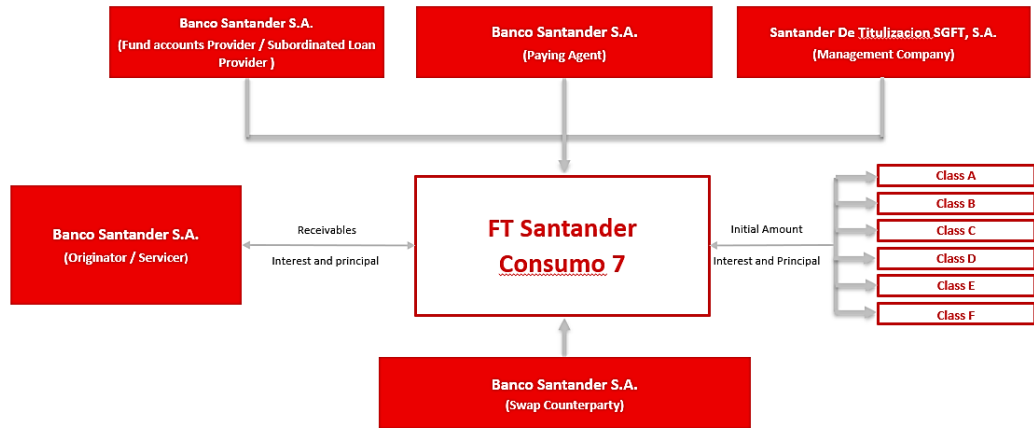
Banco Santander S.A.
(Fund accounts Provider / Subordinated Loan Provider )

Banco Santander S.A.
(Paying Agent)

Santander De Titulizacion SGFT, S.A.
(Management Company)

Banco Santander S.A.
(Originator / Servicer)

Receivables

Interest and principal

FT Santander Consumo 7

Initial Amount

Interest and Principal

Class A

Class B

Class C

Class D

Class E

Class F

Banco Santander S.A.
(Swap Counterparty)